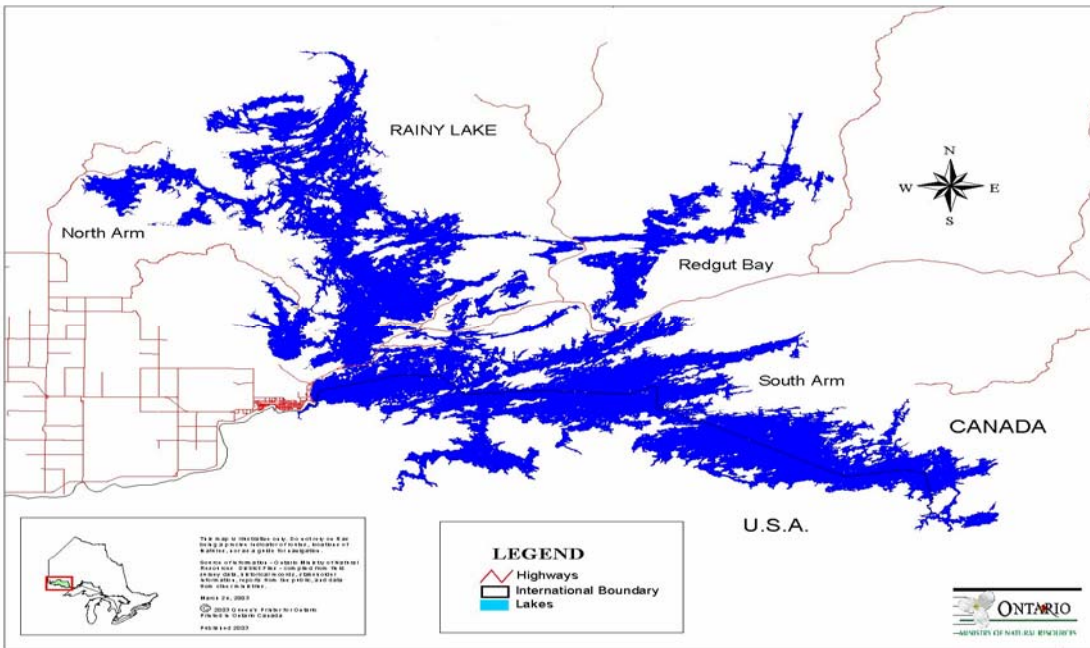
RAINY LAKE

North Arm

Redgut Bay

South Arm

CANADA

U.S.A.

N
W E
S

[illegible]

March 24, 2003

© 2003 Queen's Printer for Ontario
Printed in Ontario Canada

Published 2003

LEGEND
Highways
International Boundary
Lakes

ONTARIO
MINISTRY OF NATURAL RESOURCES